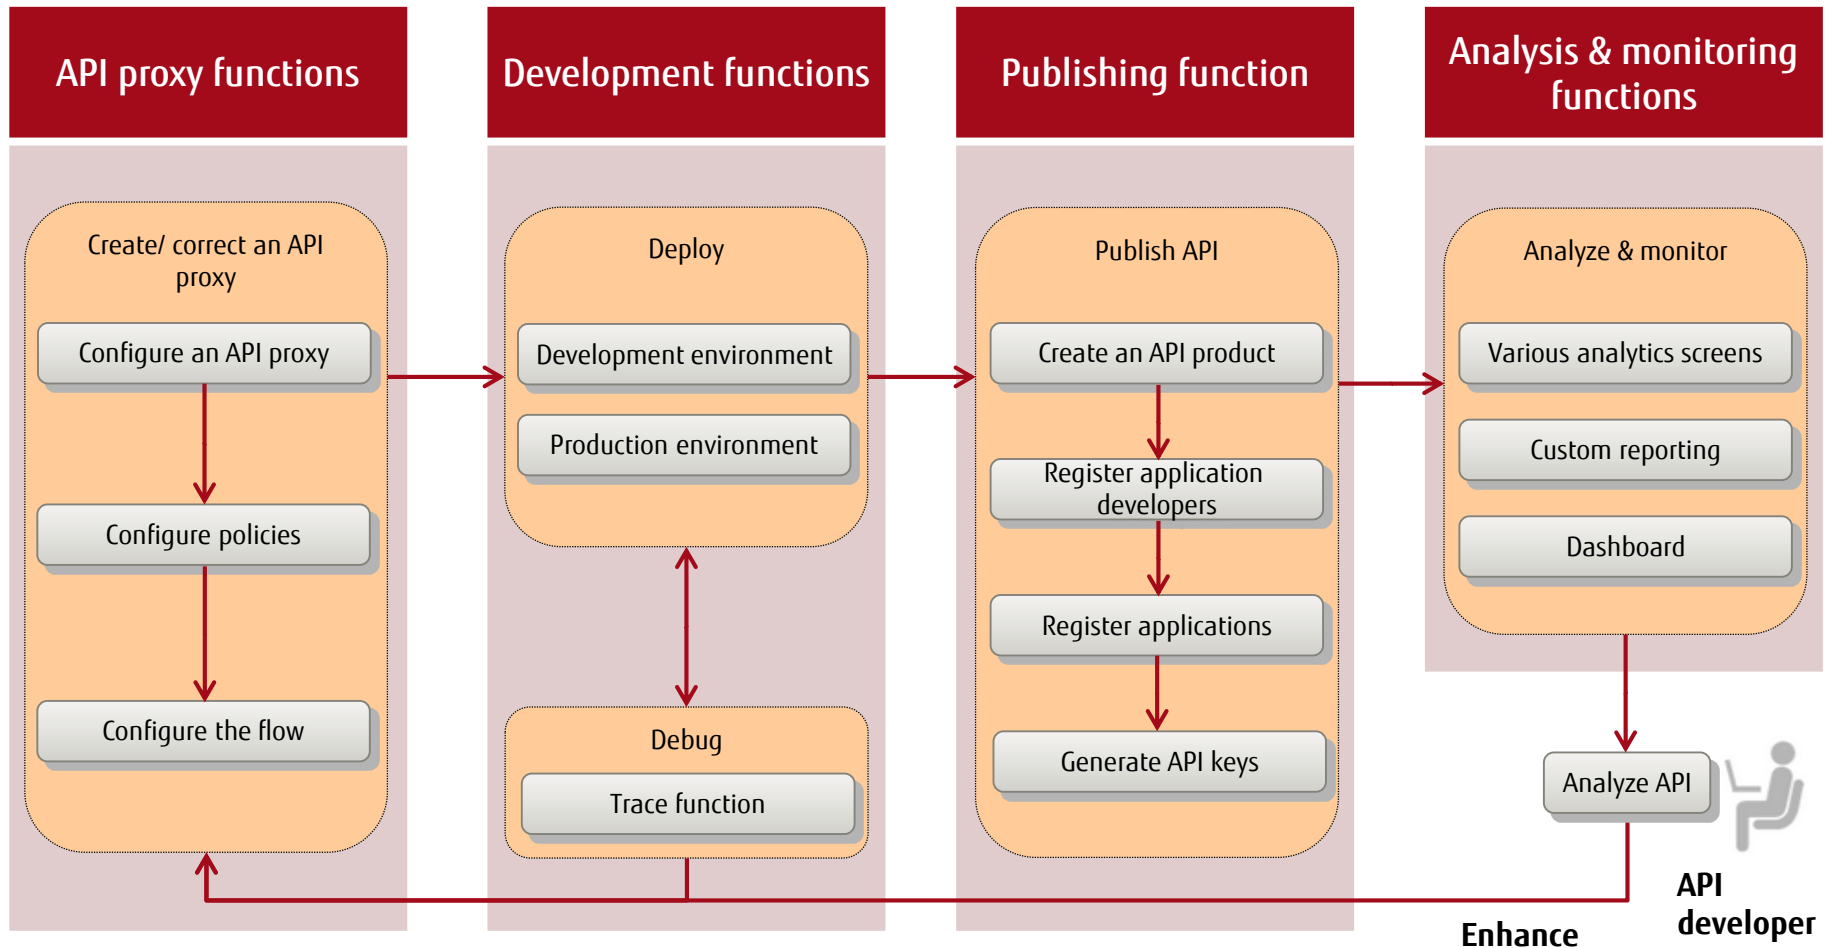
API proxy functions

Create/ correct an API proxy

Configure an API proxy

Configure policies

Configure the flow

Development functions

Deploy

Development environment

Production environment

Debug

Trace function

Publishing function

Publish API

Create an API product

Register application developers

Register applications

Generate API keys

Analysis & monitoring functions

Analyze & monitor

Various analytics screens

Custom reporting

Dashboard

Analyze API

API developer

Enhance